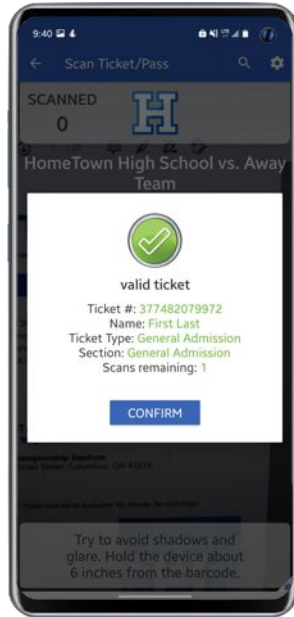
9:40

Scan Ticket/Pass

SCANNED
0

H

HomeTown High School vs. Away Team

valid ticket

Ticket #: 377482079972
Name: First Last
Ticket Type: General Admission
Section: General Admission
Scans remaining: 1

CONFIRM

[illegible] Stadium
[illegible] Street, Columbus, OH 43215

Try to avoid shadows and glare. Hold the device about 6 inches from the barcode.